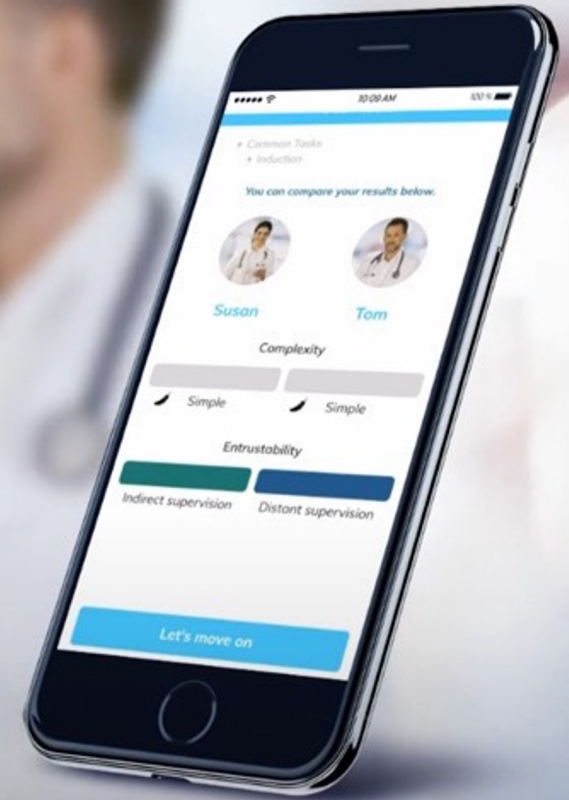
●●●●● 

10:09 AM

100 %

• Common Tasks
• Induction

You can compare your results below.

Susan

Tom

Complexity

Simple

Simple

Entrustability

Indirect supervision

Distant supervision

Let's move on